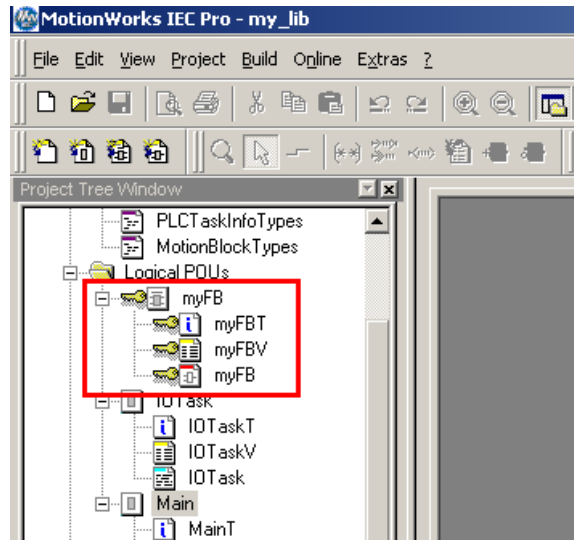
MotionWorks IEC Pro - my_lib

File Edit View Project Build Online Extras ?

Project Tree Window

PLCTaskInfoTypes
MotionBlockTypes
Logical POUs
myFB
myFBT
myFBV
myFB
IOTask
IOTaskT
IOTaskV
IOTask
Main
MainT